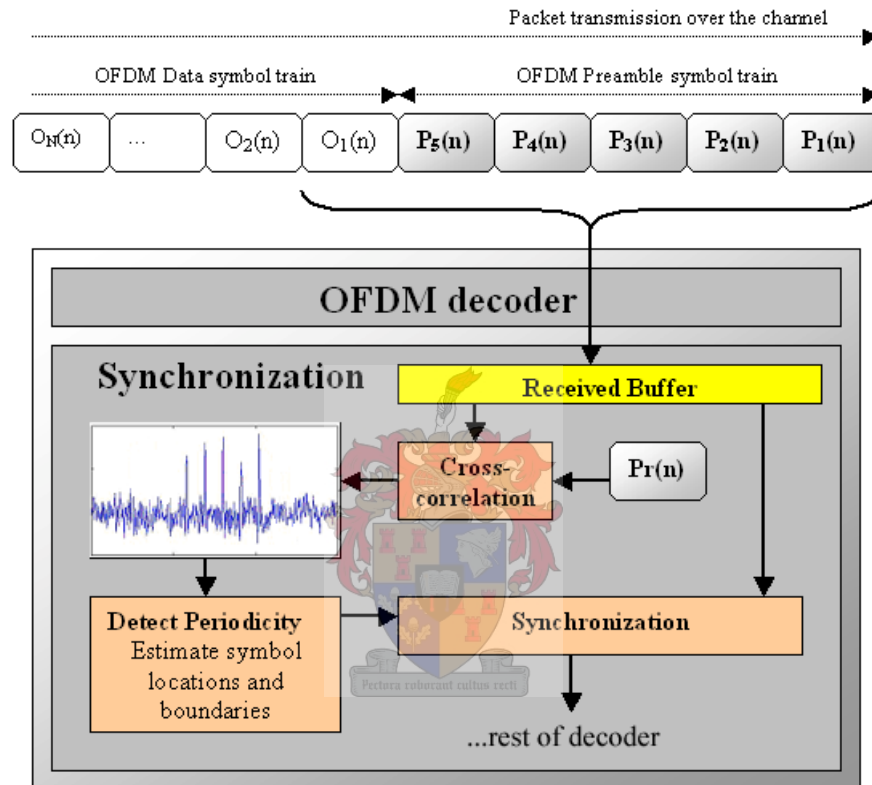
Packet transmission over the channel

OFDM Data symbol train

OFDM Preamble symbol train

$O_N(n)$

...

$O_2(n)$

$O_1(n)$

$P_5(n)$

$P_4(n)$

$P_3(n)$

$P_2(n)$

$P_1(n)$

OFDM decoder

Synchronization

Received Buffer

Cross-correlation

Pr(n)

Detect Periodicity
Estimate symbol locations and boundaries

Synchronization

...rest of decoder

Pectora roborant cultus recti